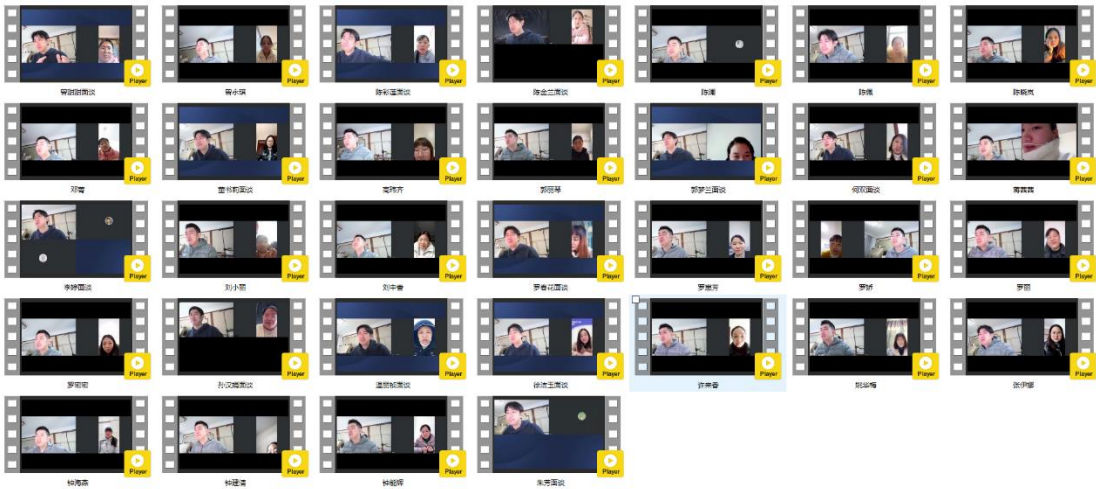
Player
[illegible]面谈

Player
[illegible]

Player
陈彩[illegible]面谈

Player
陈金兰面谈

Player
陈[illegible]

Player
陈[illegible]

Player
陈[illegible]

Player
邓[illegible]

Player
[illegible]面谈

Player
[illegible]

Player
郭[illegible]

Player
郭梦兰面谈

Player
何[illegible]面谈

Player
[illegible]

Player
李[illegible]面谈

Player
刘小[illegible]

Player
刘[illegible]

Player
罗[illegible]面谈

Player
罗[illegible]

Player
罗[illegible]

Player
罗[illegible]

Player
罗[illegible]

Player
孙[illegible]面谈

Player
温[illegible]面谈

Player
徐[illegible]面谈

Player
许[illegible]

Player
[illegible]

Player
张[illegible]

Player
钟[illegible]

Player
钟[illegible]

Player
钟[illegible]

Player
朱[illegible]面谈